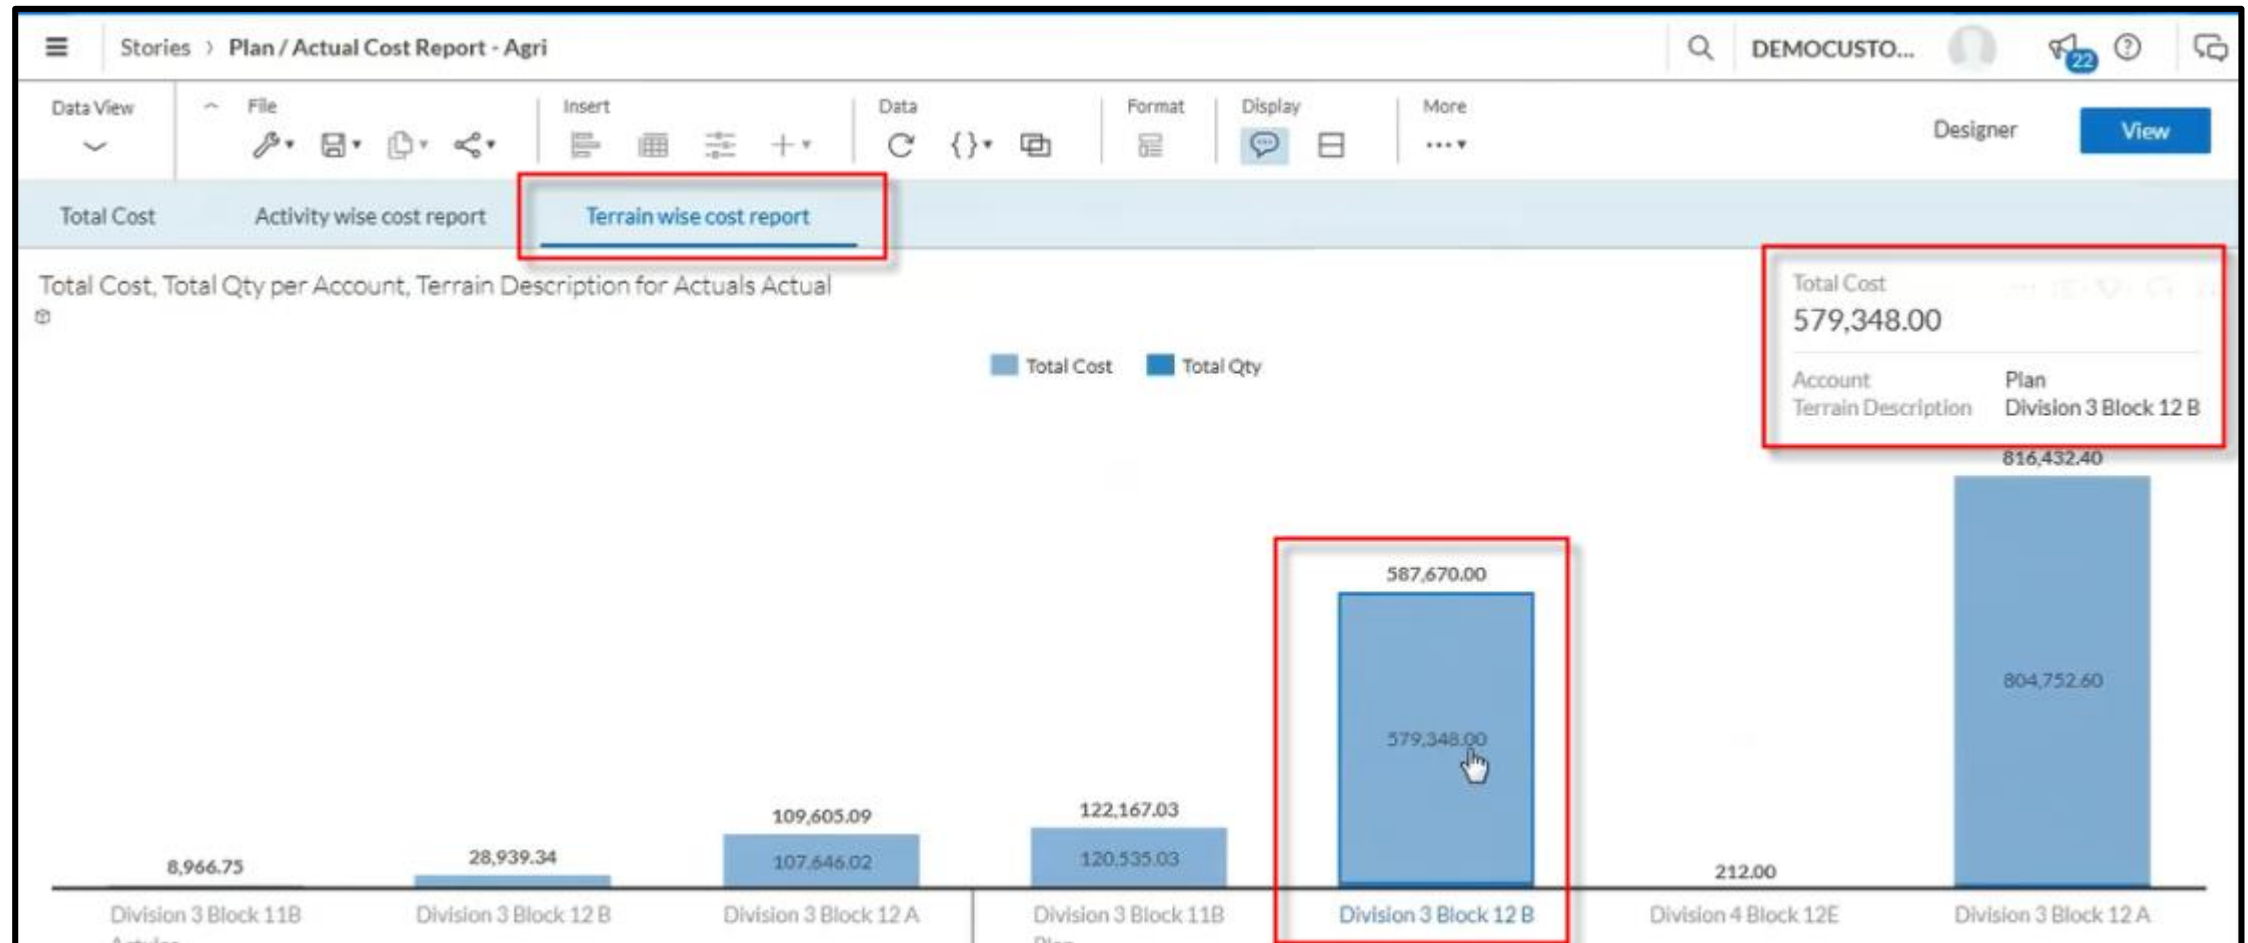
Stories › Plan / Actual Cost Report - Agri

DEMOCUSTO...

22

Data View

File

Insert

Data

Format

Display

More

Designer

View

Total Cost

Activity wise cost report

Terrain wise cost report

Total Cost, Total Qty per Account, Terrain Description for Actuals Actual

Total Cost

Total Qty

Total Cost
579,348.00

Account Plan
Terrain Description Division 3 Block 12 B

816,432.40

587,670.00

804,752.60

579,348.00

109,605.09

122,167.03

8,966.75

28,939.34

107,646.02

120,535.03

212.00

Division 3 Block 11B
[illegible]

Division 3 Block 12 B

Division 3 Block 12 A

Division 3 Block 11B
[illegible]

Division 3 Block 12 B

Division 4 Block 12E

Division 3 Block 12 A